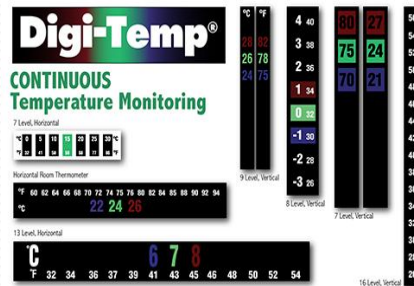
Digi-Temp®

CONTINUOUS
Temperature Monitoring

7 Level, Horizontal

| °C | 8 | 10 | 15 | 20 | 25 | 30 | °C |
|---|---|---|---|---|---|---|---|

Horizontal Room Thermometer

°F 60 62 64 66 68 70 72 74 75 76 78 80 82 84 86 88 90 92 94
°C 22 24 26

13 Level, Horizontal

°C 6 7 8
°F 32 34 36 37 39 41 43 45 46 48 50 52 54

°C °F
28 82
26 78
24 75

9 Level, Vertical

4 40
3 38
2 36
1 34
0 32
-1 30
-2 28
-3 26

8 Level, Vertical

80
75
70

7 Level, Vertical

27
24
21

16 Level, Vertical